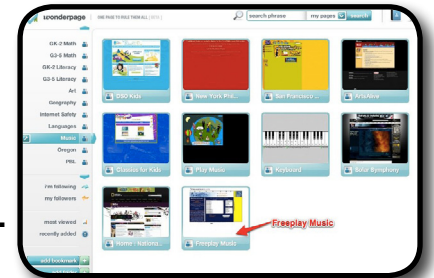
wonderpage ONE PAGE TO RULE THEM ALL

search phrase
my pages
search

GK-2 Math
G3-5 Math
GK-2 Literacy
G3-5 Literacy
Art
Geography
Internet Safety
Languages
Music
Oregon
PBL

i'm following
my followers

most viewed
recently added

add bookmark

DSO Kids
New York Phil...
San Francisco ...
Artsology
Classics for Kids
Play Music
Keyboard
Solar Symphony
Home - Nationa...
Freeplay Music

Freeplay Music